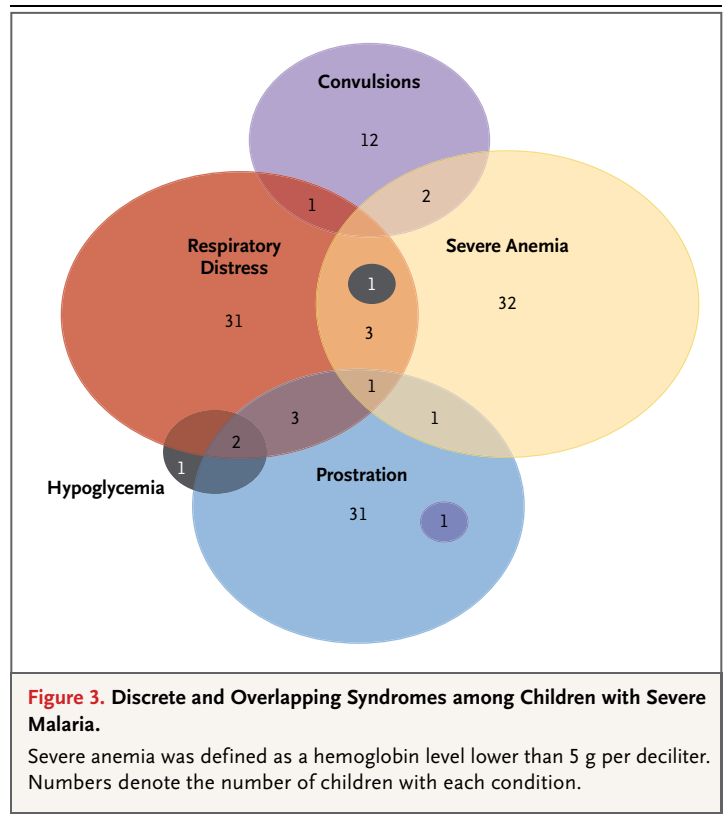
Convulsions

12

1

2

Respiratory Distress

Severe Anemia

1

32

31

3

1

3

1

2

1

Hypoglycemia

Prostration

31

1

Figure 3. Discrete and Overlapping Syndromes among Children with Severe Malaria.

Severe anemia was defined as a hemoglobin level lower than 5 g per deciliter. Numbers denote the number of children with each condition.